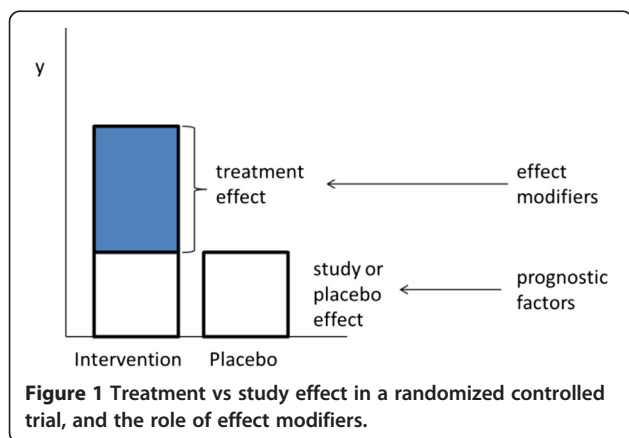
y

treatment effect

effect modifiers

study or placebo effect

prognostic factors

Intervention

Placebo

**Figure 1 Treatment vs study effect in a randomized controlled trial, and the role of effect modifiers.**